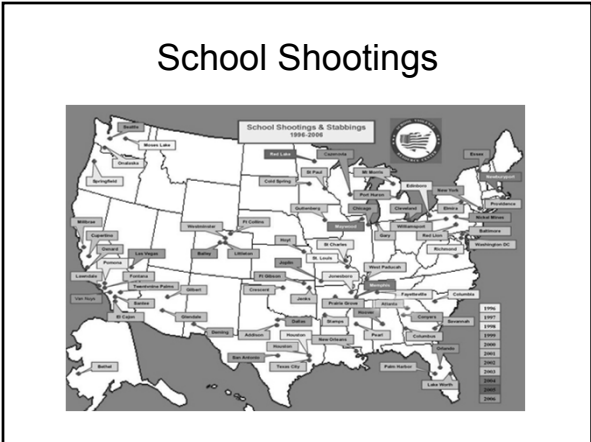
School Shootings

School Shootings & Stabbings 1996-2006

Seattle
Moses Lake
Onalaska
Springfield
Red Lake
Conyers
St Paul
Cold Spring
Mt Morris
Essex
Newburyport
Edinboro
New York
Port Huron
Elmira
Providence
Chicago
Cleveland
Notre Dame
Baltimore
Washington DC
Williamsport
Red Lion
Richmond
Gutenberg
Weyauwega
Millbrae
Cupertino
Oakland
Westminster
Ft Collins
Las Vegas
Bailey
Littleton
Hoyt
St Charles
St. Louis
West Paducah
Memphis
Lakeside
Pomona
Fontana
Twentynine Palms
Gilbert
Glendale
Van Nuys
Santee
El Cajon
Ft Gibson
Joplin
Jonesboro
Crescent
Jenks
Prairie Grove
Fayetteville
Columbia
Dallas
Deming
Addison
Houston
Stamps
Atlanta
Conyers
Savannah
Columbus
Pearl
New Orleans
Orlando
San Antonio
Texas City
Bethel
Palm Harbor
Lake Worth

1996
1997
1998
1999
2000
2001
2002
2003
2004
2005
2006